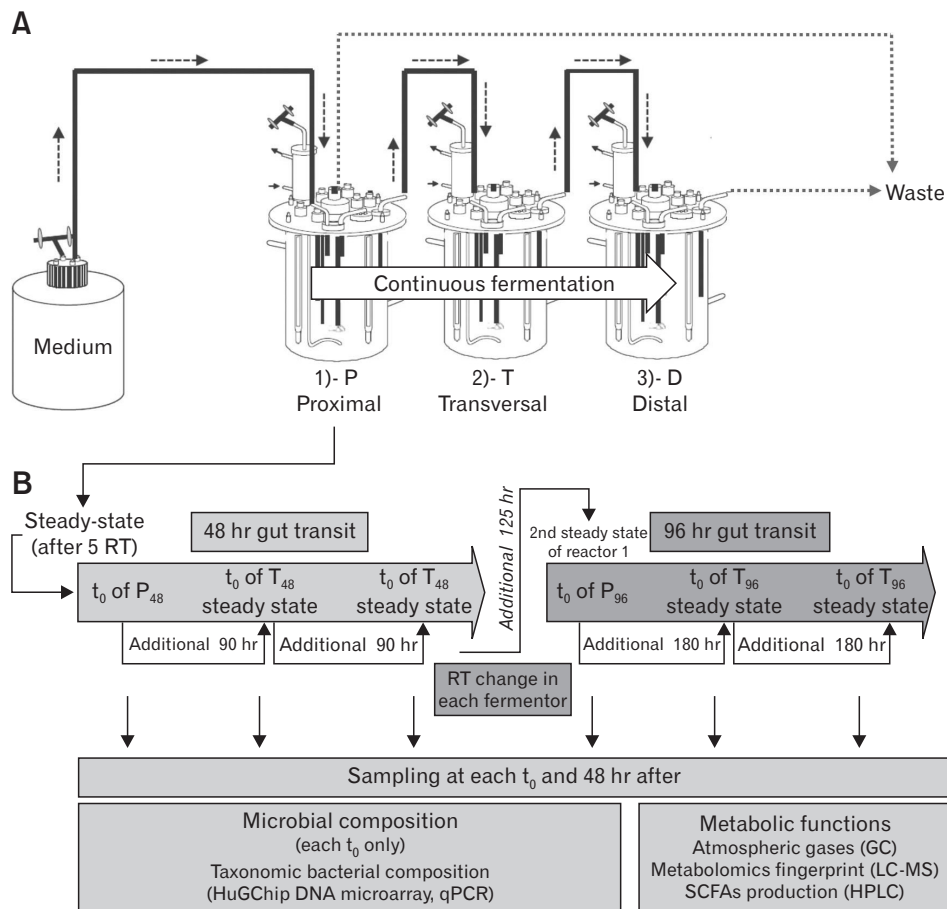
A

Waste

Continuous fermentation

Medium

1)- P
Proximal

2)- T
Transversal

3)- D
Distal

B

Steady-state (after 5 RT)

48 hr gut transit

$t_0$ of $P_{48}$

$t_0$ of $T_{48}$ steady state

$t_0$ of $T_{48}$ steady state

Additional 90 hr

Additional 90 hr

Additional 125 hr

2nd steady state of reactor 1

96 hr gut transit

$t_0$ of $P_{96}$

$t_0$ of $T_{96}$ steady state

$t_0$ of $T_{96}$ steady state

Additional 180 hr

Additional 180 hr

RT change in each fermentor

Sampling at each $t_0$ and 48 hr after

Microbial composition
(each $t_0$ only)
Taxonomic bacterial composition
(HuGChip DNA microarray, qPCR)

Metabolic functions
Atmospheric gases (GC)
Metabolomics fingerprint (LC-MS)
SCFAs production (HPLC)